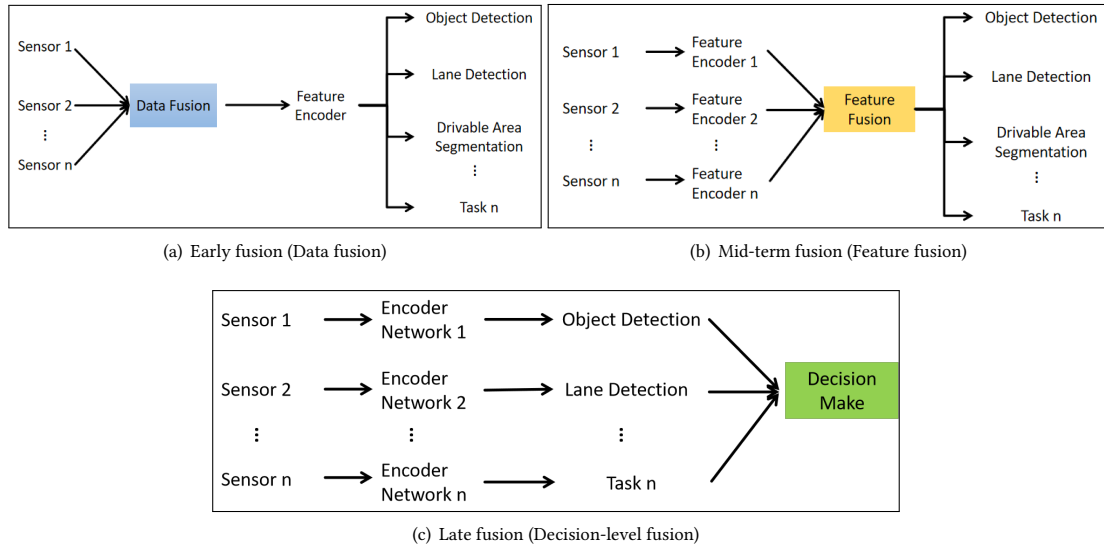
Sensor 1
Sensor 2
⋮
Sensor n
Data Fusion
Feature Encoder
Object Detection
Lane Detection
Drivable Area Segmentation
⋮
Task n

(a) Early fusion (Data fusion)

Sensor 1
Sensor 2
⋮
Sensor n
Feature Encoder 1
Feature Encoder 2
⋮
Feature Encoder n
Feature Fusion
Object Detection
Lane Detection
Drivable Area Segmentation
⋮
Task n

(b) Mid-term fusion (Feature fusion)

Sensor 1
Encoder Network 1
Object Detection
Sensor 2
Encoder Network 2
Lane Detection
⋮
⋮
⋮
Sensor n
Encoder Network n
Task n
Decision Make

(c) Late fusion (Decision-level fusion)